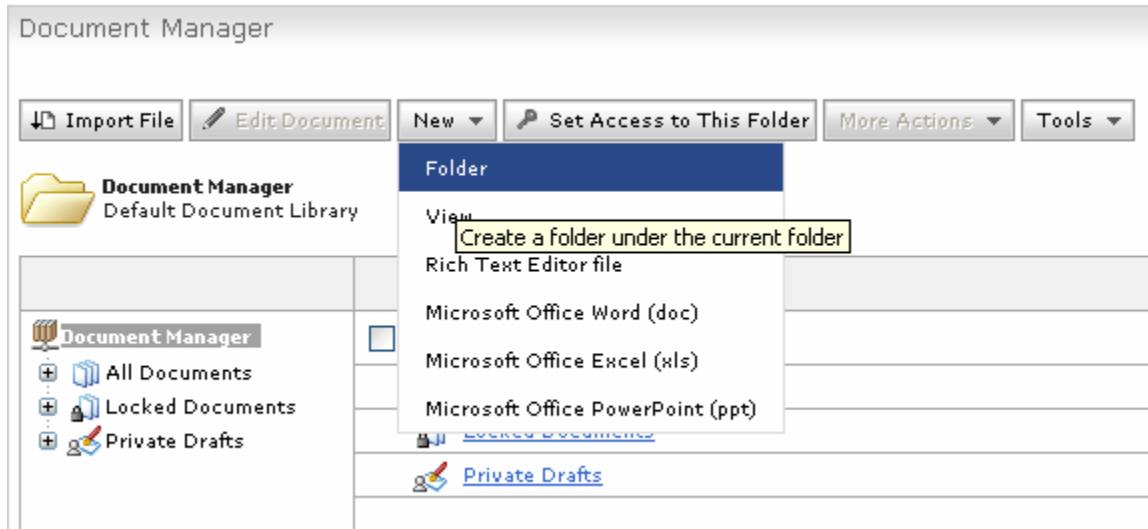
Document Manager

Import File | Edit Document | New ▼ | Set Access to This Folder | More Actions ▼ | Tools ▼

Folder
View
Create a folder under the current folder
Rich Text Editor file
Microsoft Office Word (doc)
Microsoft Office Excel (xls)
Microsoft Office PowerPoint (ppt)

Document Manager
Default Document Library

Document Manager
All Documents
Locked Documents
Private Drafts

Locked Documents
Private Drafts